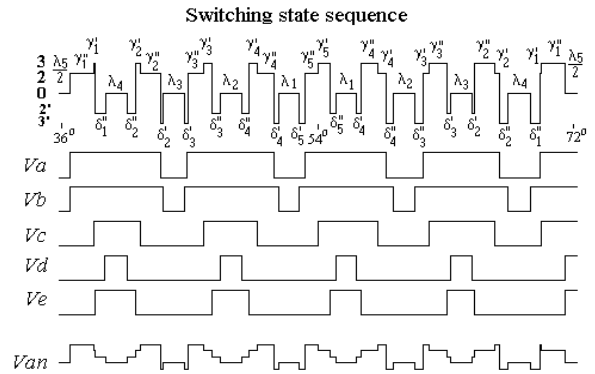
Switching state sequence

3
2
0
2'
3'

$\frac{\lambda_5}{2}$ $\gamma_1''$ $\gamma_1'$ $\lambda_4$ $\gamma_2'$ $\gamma_2''$ $\lambda_3$ $\gamma_3''$ $\gamma_3'$ $\lambda_2$ $\gamma_4'$ $\gamma_4''$ $\lambda_1$ $\gamma_5''$ $\gamma_5'$ $\lambda_1$ $\gamma_4''$ $\gamma_4'$ $\lambda_2$ $\gamma_3'$ $\gamma_3''$ $\lambda_3$ $\gamma_2''$ $\gamma_2'$ $\lambda_4$ $\gamma_1'$ $\gamma_1''$ $\frac{\lambda_5}{2}$

$36^0$ $\delta_1'$ $\delta_2''$ $\delta_2'$ $\delta_3'$ $\delta_3''$ $\delta_4''$ $\delta_4'$ $\delta_5'$ $54^0$ $\delta_5''$ $\delta_4'$ $\delta_4''$ $\delta_3''$ $\delta_3'$ $\delta_2'$ $\delta_2''$ $\delta_1''$ $72^0$

Va
Vb
Vc
Vd
Ve
Van